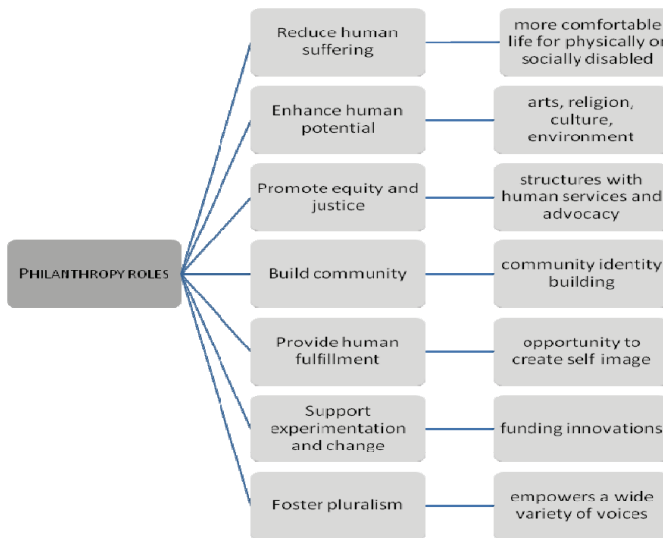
PHILANTHROPY ROLES

Reduce human suffering

more comfortable life for physically or socially disabled

Enhance human potential

arts, religion, culture, environment

Promote equity and justice

structures with human services and advocacy

Build community

community identity building

Provide human fulfillment

opportunity to create self image

Support experimentation and change

funding innovations

Foster pluralism

empowers a wide variety of voices